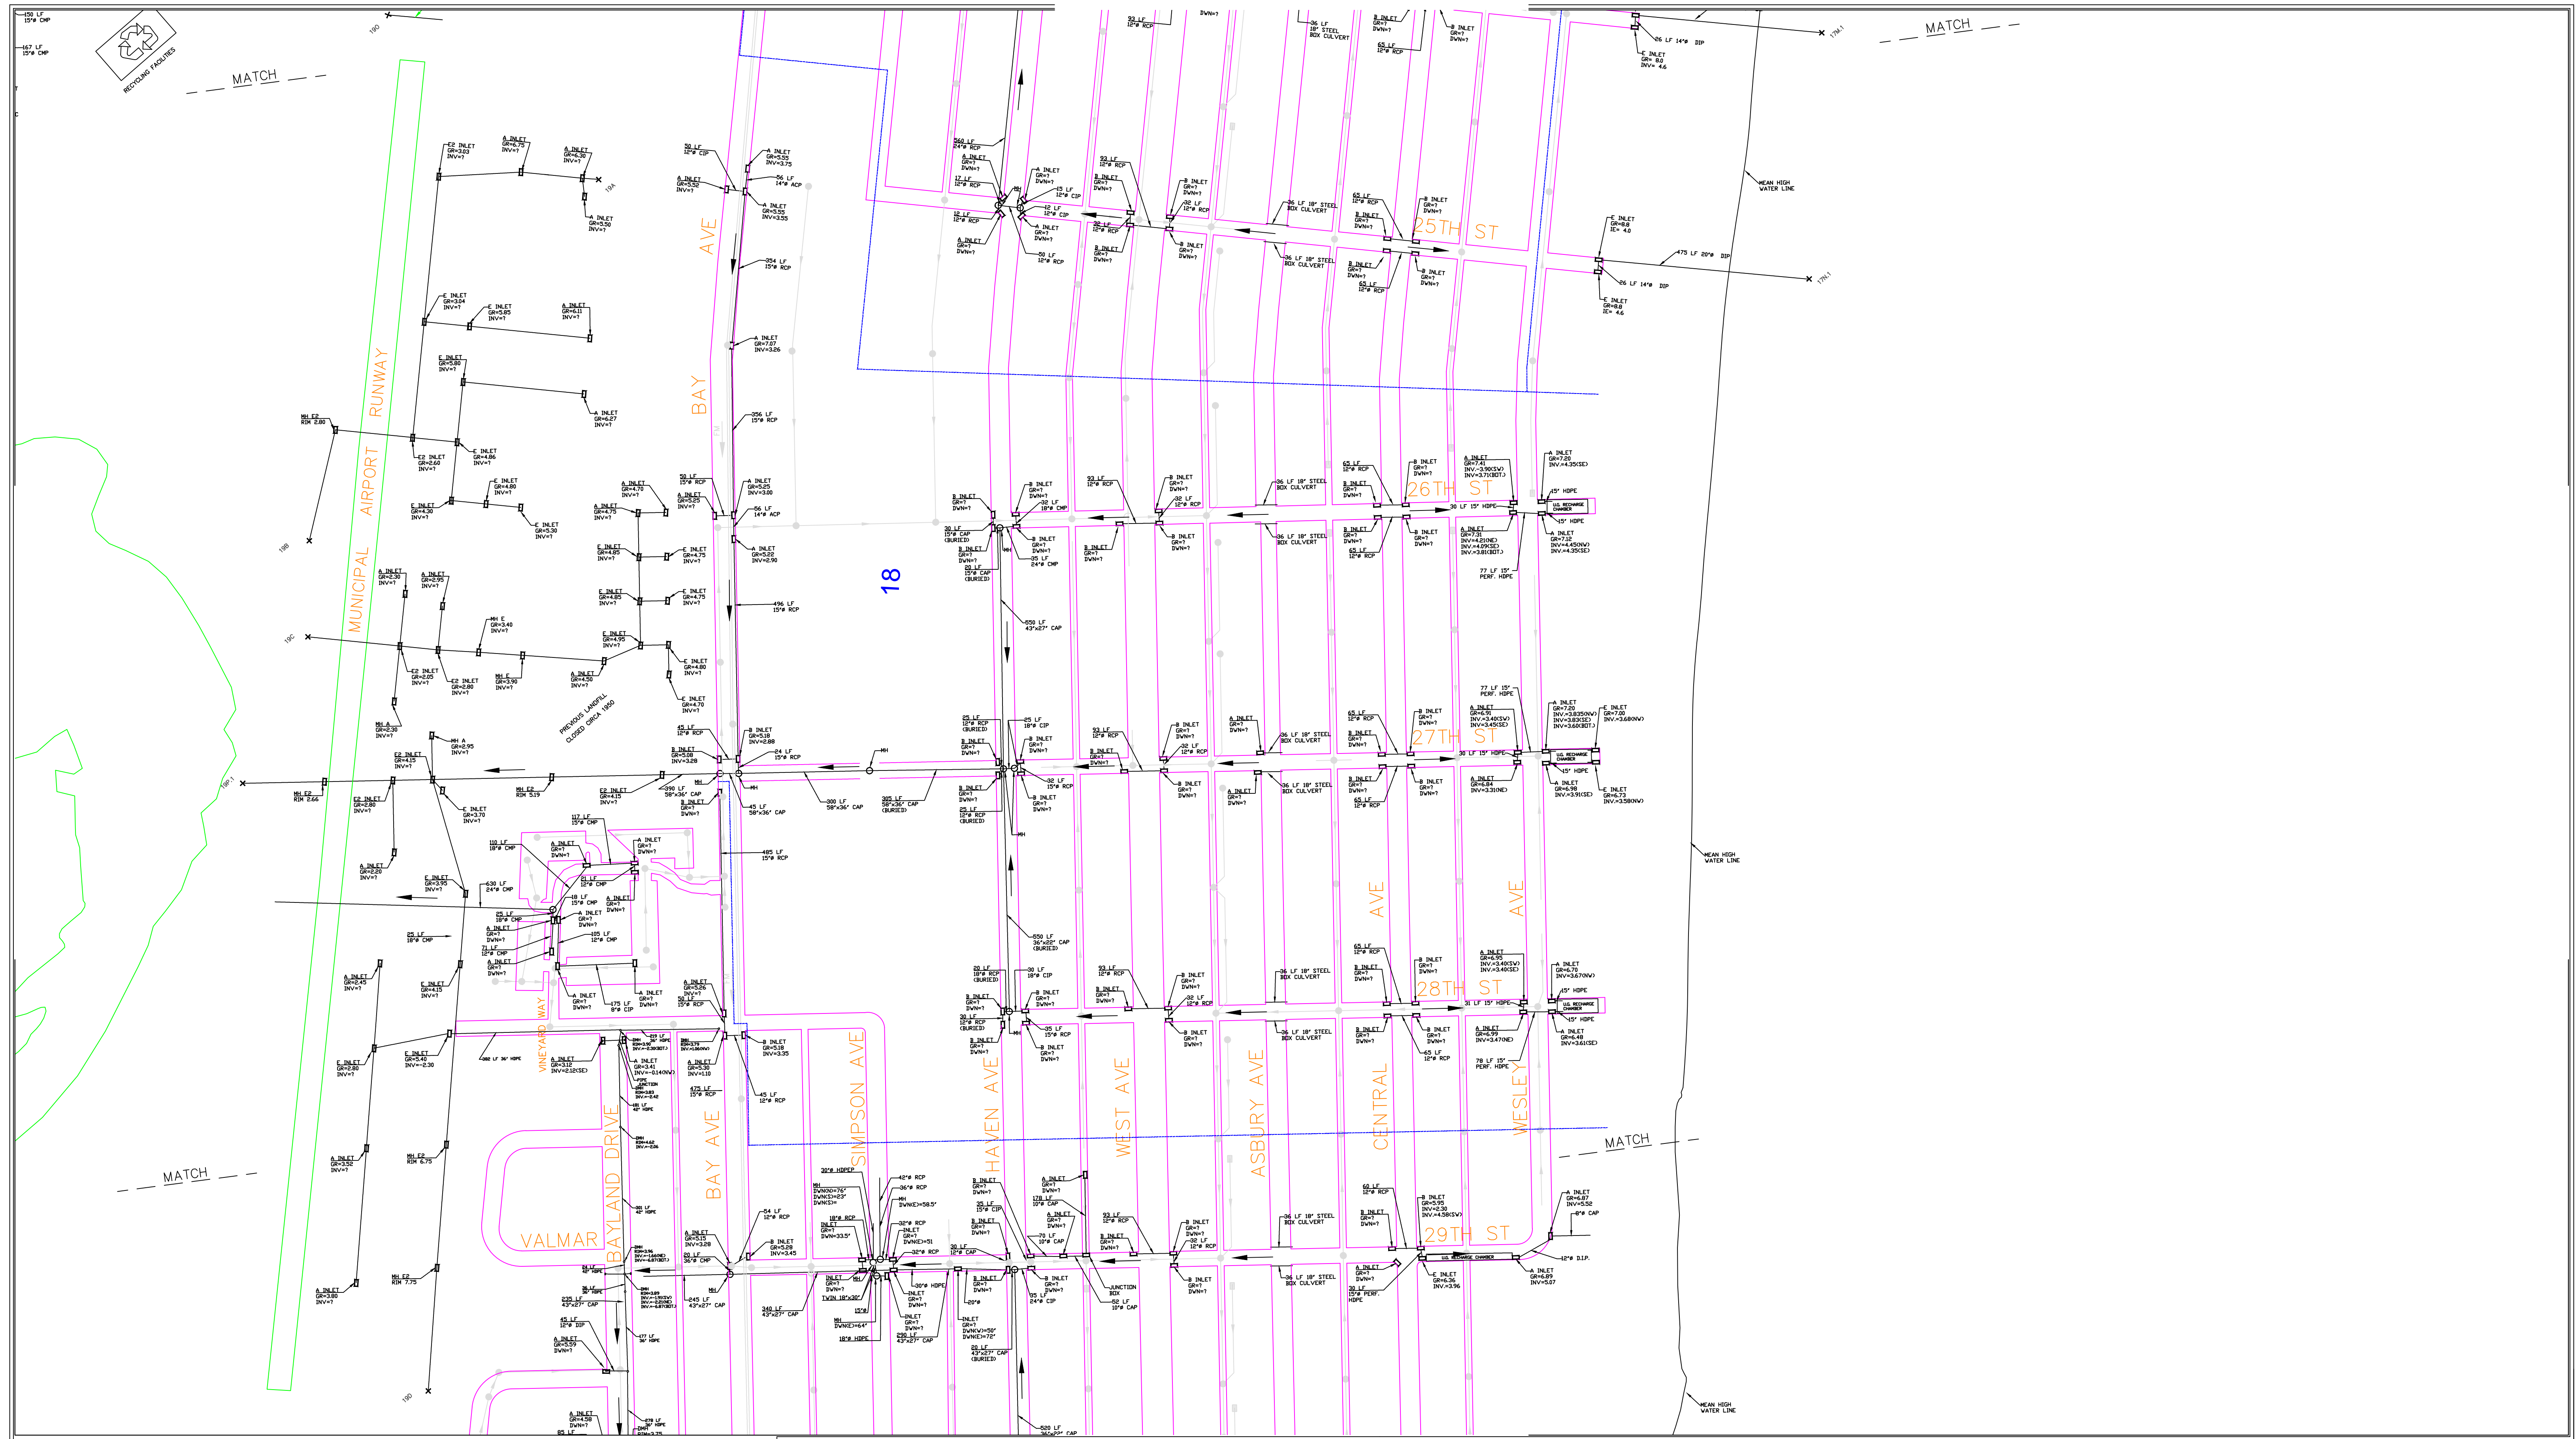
MATCH

MUNICIPAL AIRPORT RUNWAY

BAY AVE

18

25TH ST

26TH ST

27TH ST

28TH ST

29TH ST

HAVEN AVE

WEST AVE

ASBURY AVE

CENTRAL AVE

WESLEY AVE

SIMPSON AVE

BAY AVE

BAYLAND DRIVE

VALMAR

VINEYARD WAY

MATCH

MATCH

MATCH

MEAN HIGH WATER LINE

MEAN HIGH WATER LINE

MEAN HIGH WATER LINE

RECYCLING FACILITIES

PREVIOUS LANDFILL CLOSED CIRCA 1950

150 LF 15"Ø CMP

167 LF 15"Ø CMP

E2 INLET GR=3.03 INV=?

A INLET GR=6.75 INV=?

A INLET GR=6.30 INV=?

A INLET GR=5.50 INV=?

E INLET GR=3.04 INV=?

A INLET GR=5.85 INV=?

A INLET GR=6.11 INV=?

E INLET GR=5.80 INV=?

A INLET GR=6.27 INV=?

MH E2 RIM 2.80

E2 INLET GR=2.60 INV=?

E INLET GR=4.86 INV=?

E INLET GR=4.30 INV=?

E INLET GR=4.80 INV=?

E INLET GR=5.30 INV=?

A INLET GR=2.30 INV=?

A INLET GR=2.95 INV=?

MH E GR=3.40 INV=?

E2 INLET GR=2.05 INV=?

E2 INLET GR=2.80 INV=?

MH E GR=3.90 INV=?

MH A GR=2.30 INV=?

MH A GR=2.95 INV=?

E2 INLET GR=4.15 INV=?

MH E2 RIM 2.66

E2 INLET GR=2.80 INV=?

MH E2 RIM 5.19

E INLET GR=3.70 INV=?

A INLET GR=2.20 INV=?

E INLET GR=3.95 INV=?

630 LF 24"Ø CMP

25 LF 18"Ø CMP

A INLET GR=2.45 INV=?

E INLET GR=4.15 INV=?

E INLET GR=2.80 INV=?

E INLET GR=5.40 INV=-2.30

MH E2 RIM 6.75

A INLET GR=3.52 INV=?

MH E2 RIM 7.75

A INLET GR=3.80 INV=?

A INLET GR=4.70 INV=?

A INLET GR=4.75 INV=?

E INLET GR=4.85 INV=?

E INLET GR=4.75 INV=?

E INLET GR=4.85 INV=?

E INLET GR=4.75 INV=?

E INLET GR=4.95 INV=?

E INLET GR=4.80 INV=?

E INLET GR=4.50 INV=?

E INLET GR=4.70 INV=?

E2 INLET GR=4.15 INV=?

50 LF 12"Ø CIP

A INLET GR=5.52 INV=?

A INLET GR=5.55 INV=3.75

56 LF 14"Ø ACP

A INLET GR=5.55 INV=3.55

254 LF 15"Ø RCP

A INLET GR=7.07 INV=3.26

256 LF 15"Ø RCP

50 LF 15"Ø RCP

A INLET GR=5.25 INV=?

A INLET GR=5.25 INV=3.00

56 LF 14"Ø ACP

A INLET GR=5.22 INV=2.90

496 LF 15"Ø RCP

45 LF 12"Ø RCP

B INLET GR=5.08 INV=3.28

B INLET GR=5.18 INV=2.88

24 LF 15"Ø RCP

390 LF 58"x36" CAP

45 LF 58"x36" CAP

300 LF 58"x36" CAP

305 LF 58"x36" CAP (BURIED)

485 LF 15"Ø RCP

45 LF 12"Ø RCP

B INLET GR=5.18 INV=3.35

54 LF 12"Ø RCP

B INLET GR=5.29 INV=3.45

A INLET GR=5.15 INV=3.28

20 LF 36"Ø CMP

245 LF 43"x27" CAP

340 LF 43"x27" CAP

235 LF 43"x27" CAP

475 LF 15"Ø RCP

A INLET GR=5.30 INV=1.10

A INLET GR=5.26 INV=?

50 LF 15"Ø RCP

175 LF 8"Ø CIP

A INLET GR=5.59 INV=?

A INLET GR=4.58 INV=?

45 LF 12"Ø DIP

26 LF 14"Ø DIP

E INLET GR= 8.0 INV= 4.6

E INLET GR=8.8 IE= 4.0

475 LF 20"Ø DIP

26 LF 14"Ø DIP

E INLET GR=8.8 IE= 4.6

A INLET GR=7.20 INV.=4.35(SE)

15" HDPE

U.G. RECHARGE CHAMBER

A INLET GR=7.41 INV.=3.90(SW) INV.=3.71(BOT.)

30 LF 15" HDPE

A INLET GR=7.31 INV.=4.21(NE) INV.=4.09(SE) INV.=3.81(BOT.)

A INLET GR=7.12 INV.=4.45(NW) INV.=4.35(SE)

77 LF 15" PERF. HDPE

77 LF 15" PERF. HDPE

A INLET GR=6.91 INV.=3.40(SW) INV.=3.45(SE)

A INLET GR=7.20 INV.=3.83(NW) INV.=3.83(SE) INV.=3.60(BOT.)

E INLET GR=7.00 INV.=3.68(NW)

A INLET GR=6.84 INV.=3.31(NE)

A INLET GR=6.98 INV.=3.91(SE)

E INLET GR=6.73 INV.=3.58(NW)

A INLET GR=6.95 INV.=3.40(SW) INV.=3.40(SE)

A INLET GR=6.70 INV.=3.67(NW)

A INLET GR=6.99 INV.=3.47(NE)

A INLET GR=6.48 INV.=3.61(SE)

78 LF 15" PERF. HDPE

A INLET GR=6.87 INV=5.52

8"Ø CAP

12"Ø D.I.P.

A INLET GR=6.89 INV=5.07

E INLET GR=6.36 INV.=3.96

B INLET GR=5.95 INV=2.30 INV.=4.58(SW)

30 LF 15"Ø PERF. HDPE

36 LF 18" STEEL BOX CULVERT

65 LF 12"Ø RCP

93 LF 12"Ø RCP

32 LF 12"Ø RCP

B INLET GR=? DWN=?

A INLET GR=? DWN=?

550 LF 43"x27" CAP

550 LF 36"x22" CAP (BURIED)

520 LF 36"x22" CAP

JUNCTION BOX

52 LF 10"Ø CAP

30 LF 18"Ø CIP

25 LF 12"Ø RCP (BURIED)

20 LF 10"Ø RCP (BURIED)

30 LF 15"Ø CAP (BURIED)

35 LF 15"Ø RCP

170 LF 10"Ø CAP

70 LF 10"Ø CAP

25 LF 24"Ø CIP

30"Ø HDPE

42"Ø RCP

36"Ø RCP

32"Ø RCP

30"Ø HDPE

18"Ø RCP

18"Ø HDPE

15"Ø

MH DWN(N)=76" DWN(S)=23"

MH DWN(E)=64"

MH DWN(E)=58.5"

INLET GR=? DWN=33.5'

TWIN 18"x30"

290 LF 43"x27" CAP

20 LF 43"x27" CAP (BURIED)

INLET GR=? DWN(W)=56" DWN(E)=78"

MH

117 LF 15"Ø CMP

110 LF 18"Ø CMP

21 LF 12"Ø CMP

18 LF 15"Ø CMP

71 LF 12"Ø CMP

105 LF 12"Ø CMP

882 LF 36" HDPE

A INLET GR=3.12 INV.=2.12(SE)

A INLET GR=3.41 INV.=-0.14(NW)

42" HDPE

36" HDPE

177 LF 36" HDPE

479 LF 36" HDPE

381 LF 42" HDPE

85 LF